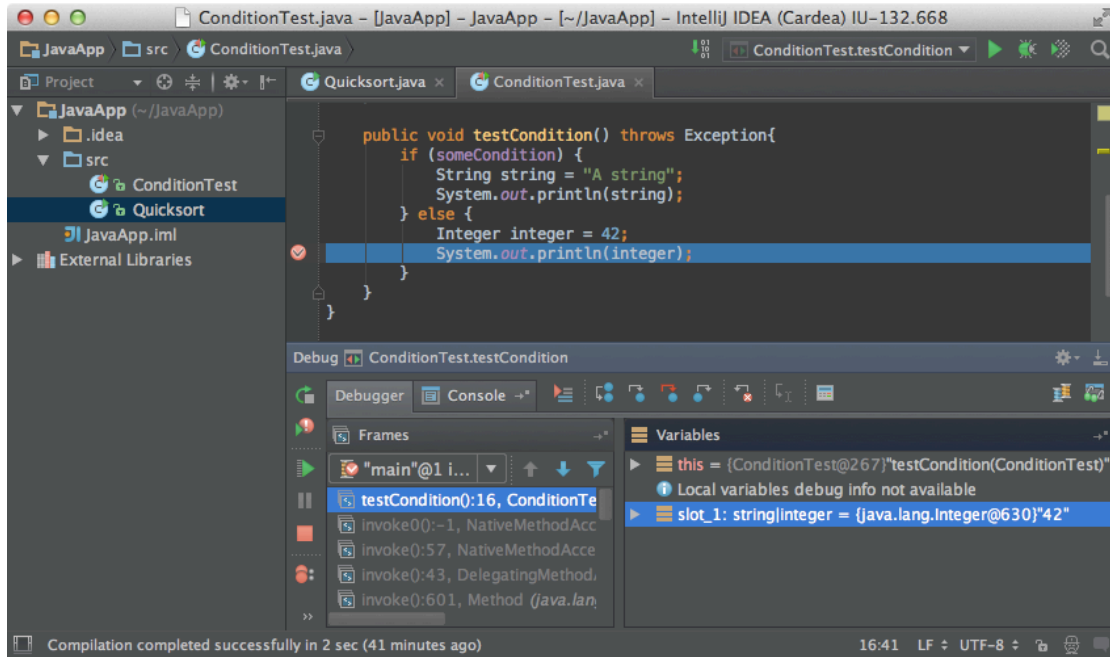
ConditionTest.java – [JavaApp] – JavaApp – [~/JavaApp] – IntelliJ IDEA (Cardea) IU-132.668

JavaApp 〉 src 〉 ConditionTest.java 〉

ConditionTest.testCondition

Project

Quicksort.java ×

ConditionTest.java ×

JavaApp (~/JavaApp)
.idea
src
ConditionTest
Quicksort
JavaApp.iml
External Libraries

```
public void testCondition() throws Exception{
    if (someCondition) {
        String string = "A string";
        System.out.println(string);
    } else {
        Integer integer = 42;
        System.out.println(integer);
    }
}
}
```

Debug ConditionTest.testCondition

Debugger

Console

Frames

Variables

"main"@1 i...

testCondition():16, ConditionTe
invoke0():-1, NativeMethodAcc
invoke():57, NativeMethodAcce
invoke():43, DelegatingMethod.
invoke():601, Method (java.lang

this = {ConditionTest@267}"testCondition(ConditionTest)"
Local variables debug info not available
slot_1: string|integer = {java.lang.Integer@630}"42"

Compilation completed successfully in 2 sec (41 minutes ago)

16:41 LF ÷ UTF-8 ÷